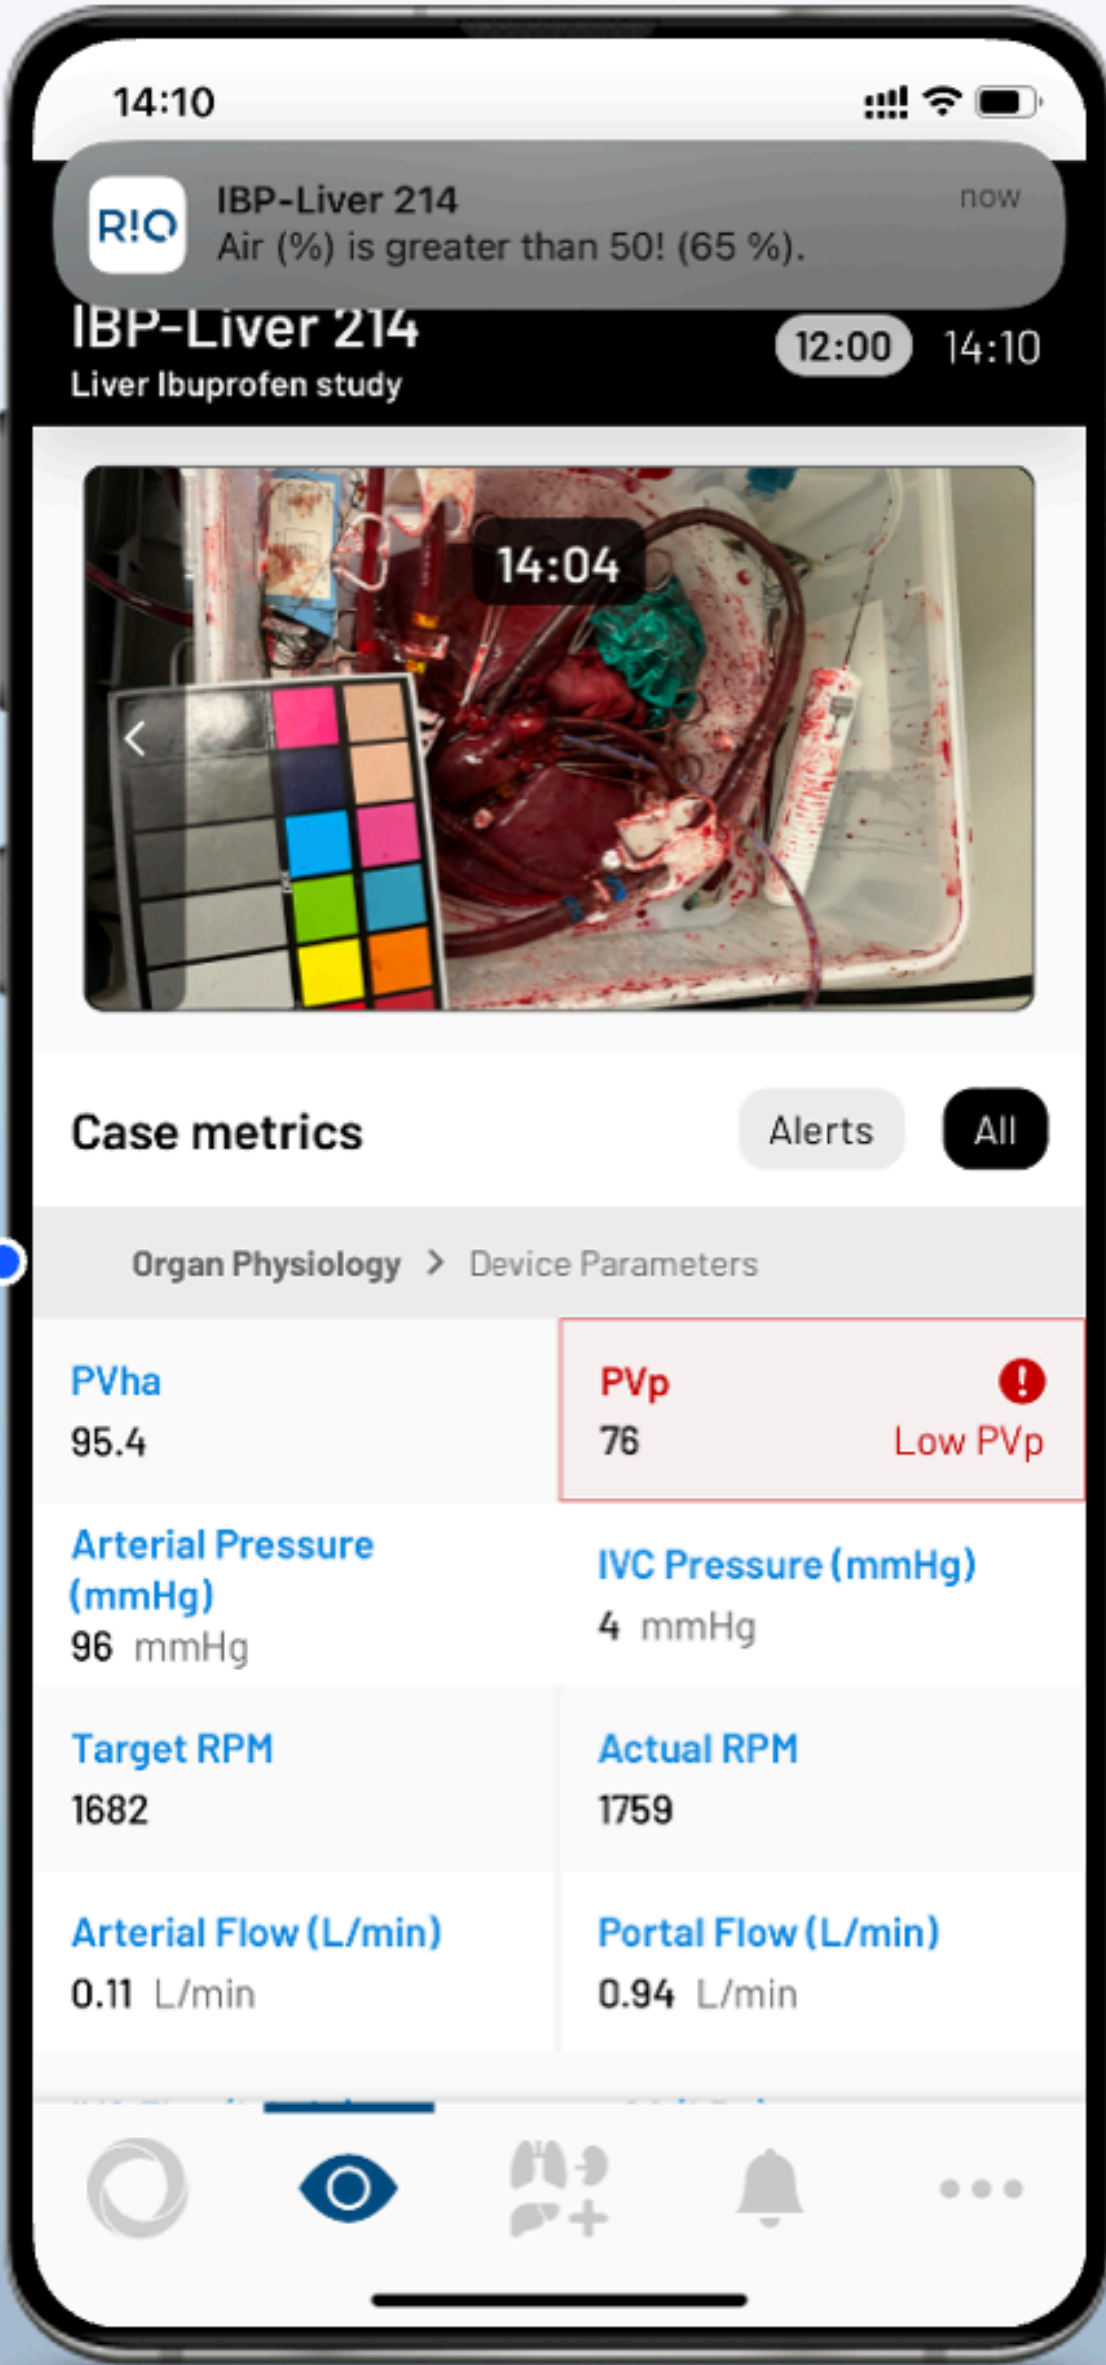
14:10

R!O IBP-Liver 214
Air (%) is greater than 50! (65 %).
now

IBP-Liver 214
Liver Ibuprofen study
12:00 14:10

14:04

Case metrics
Alerts All

Organ Physiology > Device Parameters

| | |
|---|---|
| PVha<br>95.4 | PVp<br>76 Low PVp |
| Arterial Pressure (mmHg)<br>96 mmHg | IVC Pressure (mmHg)<br>4 mmHg |
| Target RPM<br>1682 | Actual RPM<br>1759 |
| Arterial Flow (L/min)<br>0.11 L/min | Portal Flow (L/min)<br>0.94 L/min |